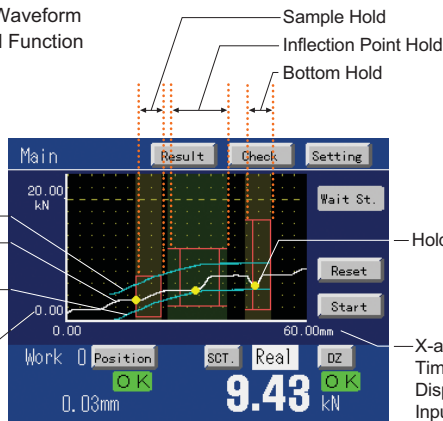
Waveform
l Function

Sample Hold
Inflection Point Hold
Bottom Hold

Main
Result
Check
Setting
20.00
kN
Wait St.
Hol
Reset
Start
0.00
0.00
60.00mm
X-a
Tim
Disp
Inpu
Work 0
Position
SCT.
Real
DZ
OK
OK
0.03mm
9.43
kN